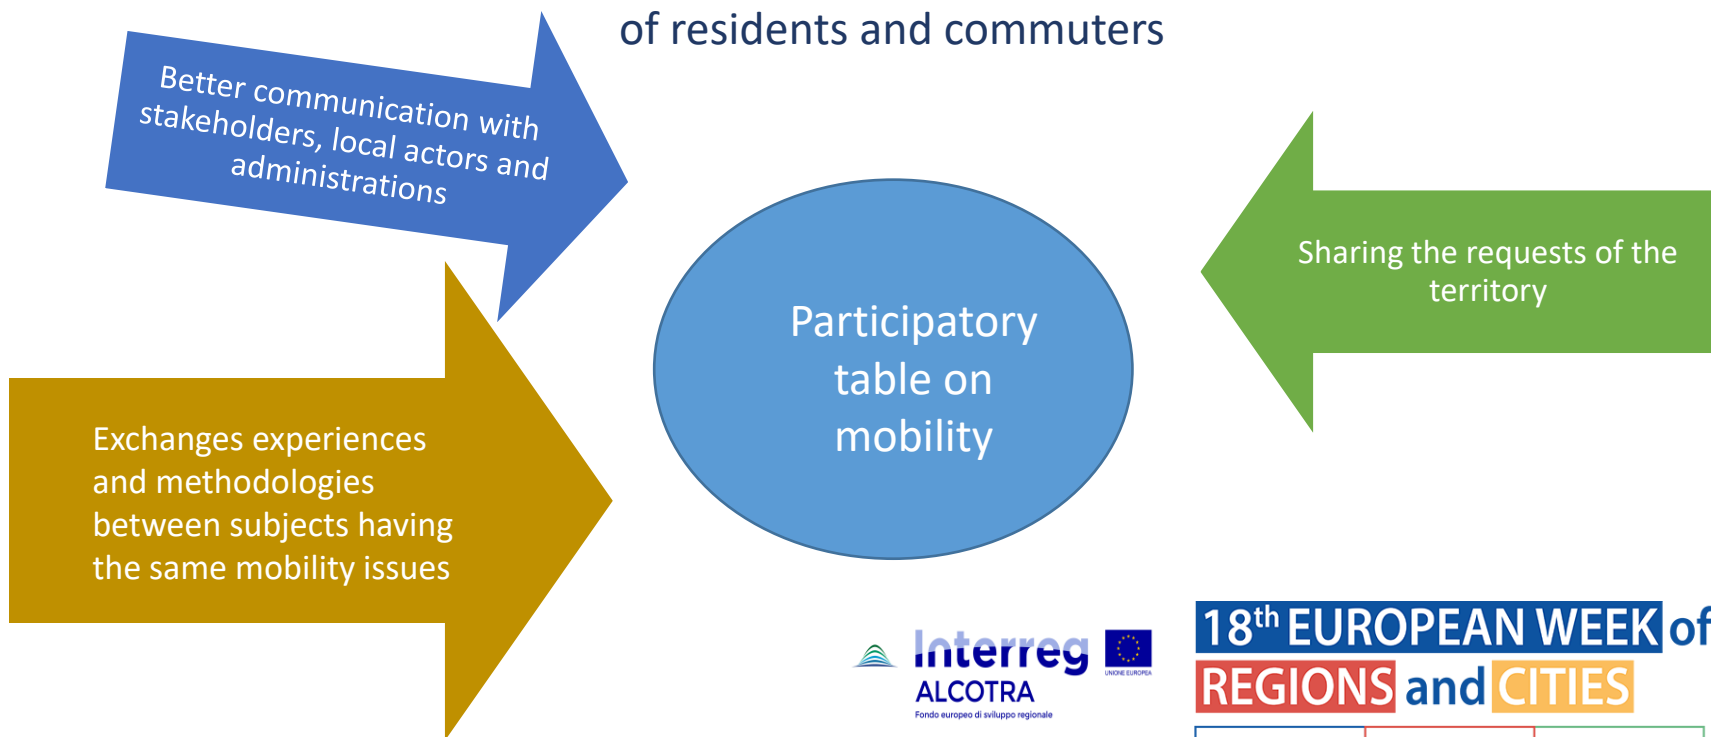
of residents and commuters

Better communication with stakeholders, local actors and administrations

Sharing the requests of the territory

Participatory table on mobility

Exchanges experiences and methodologies between subjects having the same mobility issues

Interreg
ALCOTRA
Fondo europeo di sviluppo regionale
UNIONE EUROPEA

18th EUROPEAN WEEK of
REGIONS and CITIES